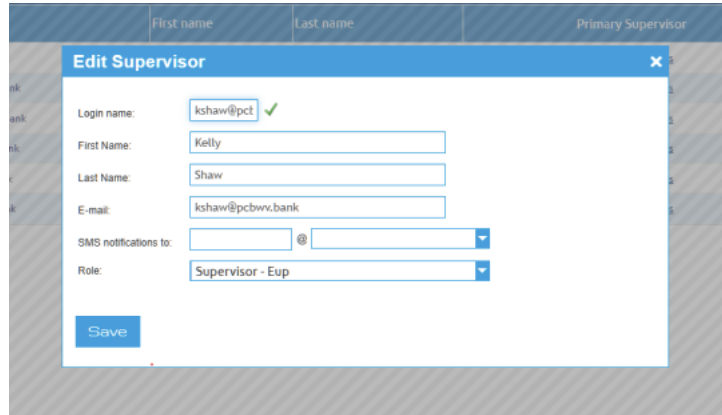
First name | Last name | Primary Supervisor

Edit Supervisor ×

Login name: kshaw@pct ✓

First Name: Kelly

Last Name: Shaw

E-mail: kshaw@pcbwv.bank

SMS notifications to: @

Role: Supervisor - Eup

Save